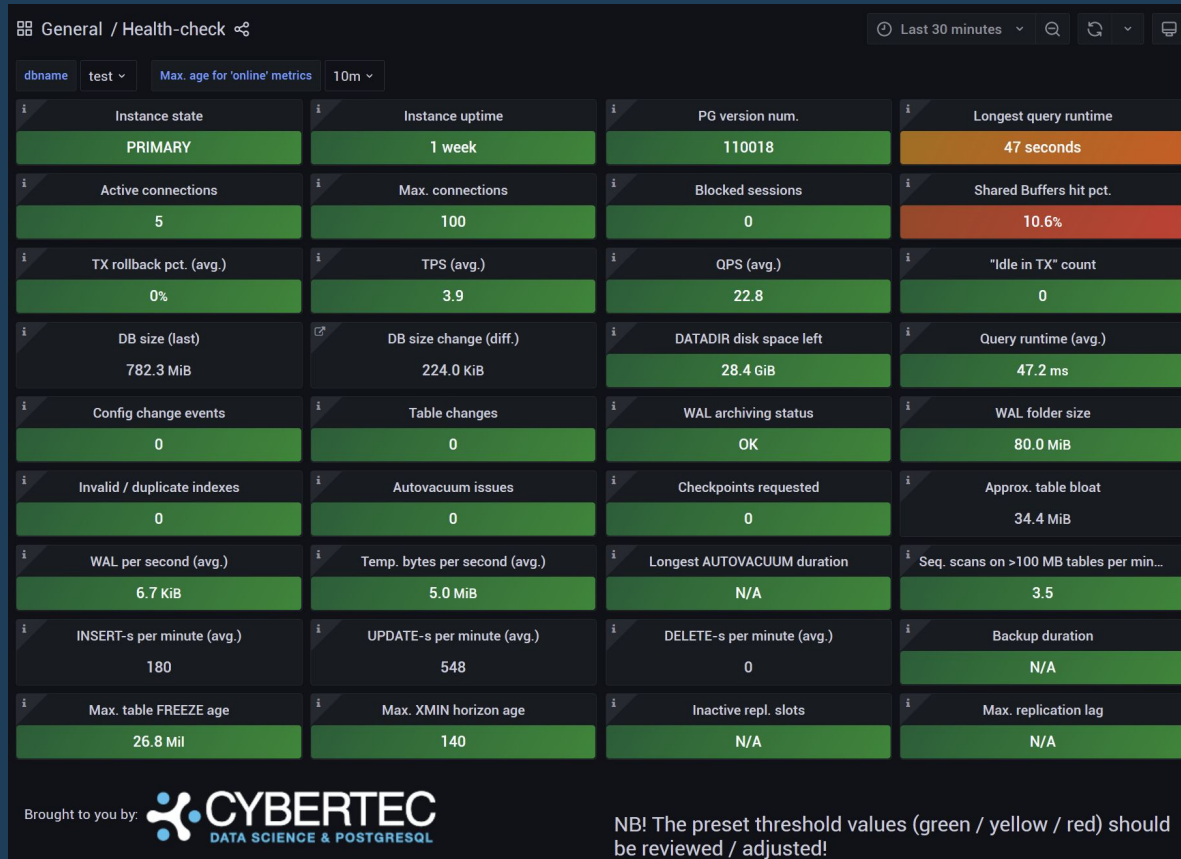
General / Health-check

Last 30 minutes

dbname test Max. age for 'online' metrics 10m

| Instance state | Instance uptime | PG version num. | Longest query runtime |
|---|---|---|---|
| PRIMARY | 1 week | 110018 | 47 seconds |
| Active connections | Max. connections | Blocked sessions | Shared Buffers hit pct. |
| 5 | 100 | 0 | 10.6% |
| TX rollback pct. (avg.) | TPS (avg.) | QPS (avg.) | "Idle in TX" count |
| 0% | 3.9 | 22.8 | 0 |
| DB size (last) | DB size change (diff.) | DATADIR disk space left | Query runtime (avg.) |
| 782.3 MiB | 224.0 KiB | 28.4 GiB | 47.2 ms |
| Config change events | Table changes | WAL archiving status | WAL folder size |
| 0 | 0 | OK | 80.0 MiB |
| Invalid / duplicate indexes | Autovacuum issues | Checkpoints requested | Approx. table bloat |
| 0 | 0 | 0 | 34.4 MiB |
| WAL per second (avg.) | Temp. bytes per second (avg.) | Longest AUTOVACUUM duration | Seq. scans on >100 MB tables per min... |
| 6.7 KiB | 5.0 MiB | N/A | 3.5 |
| INSERT-s per minute (avg.) | UPDATE-s per minute (avg.) | DELETE-s per minute (avg.) | Backup duration |
| 180 | 548 | 0 | N/A |
| Max. table FREEZE age | Max. XMIN horizon age | Inactive repl. slots | Max. replication lag |
| 26.8 Mil | 140 | N/A | N/A |

Brought to you by: CYBERTEC DATA SCIENCE & POSTGRESQL

NB! The preset threshold values (green / yellow / red) should be reviewed / adjusted!